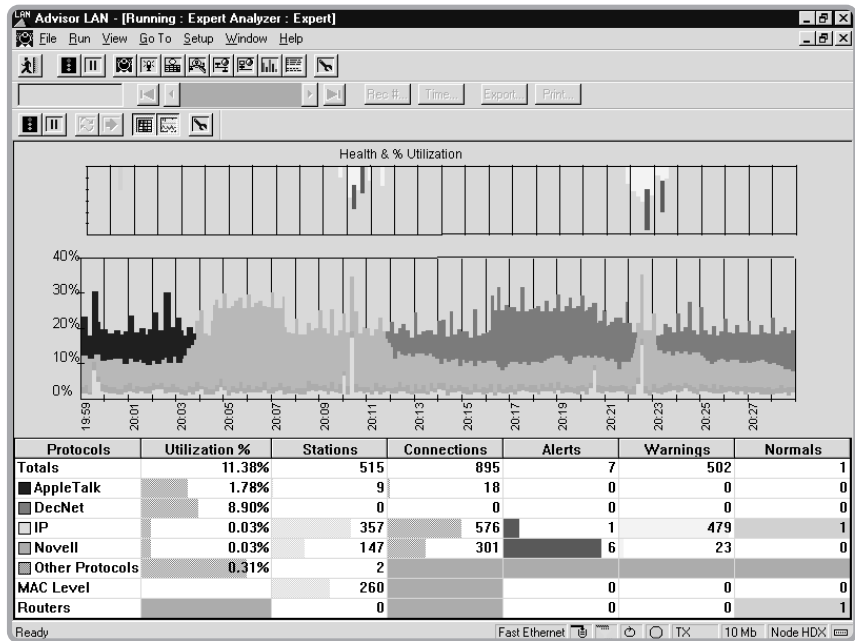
Advisor LAN - [Running : Expert Analyzer : Expert]

File Run View Go To Setup Window Help

Rec #... Time... Export... Print...

Health & % Utilization

40%
30%
20%
10%
0%

19:59 20:01 20:03 20:05 20:07 20:09 20:11 20:13 20:15 20:17 20:19 20:21 20:23 20:25 20:27

| Protocols | Utilization % | Stations | Connections | Alerts | Warnings | Normals |
|---|---|---|---|---|---|---|
| Totals | 11.38% | 515 | 895 | 7 | 502 | 1 |
| AppleTalk | 1.78% | 9 | 18 | 0 | 0 | 0 |
| DecNet | 8.90% | 0 | 0 | 0 | 0 | 0 |
| IP | 0.03% | 357 | 576 | 1 | 479 | 1 |
| Novell | 0.03% | 147 | 301 | 6 | 23 | 0 |
| Other Protocols | 0.31% | 2 | | | | |
| MAC Level | | 260 | | 0 | 0 | 0 |
| Routers | | 0 | | 0 | 0 | 1 |

Ready Fast Ethernet TX 10 Mb Node HDX